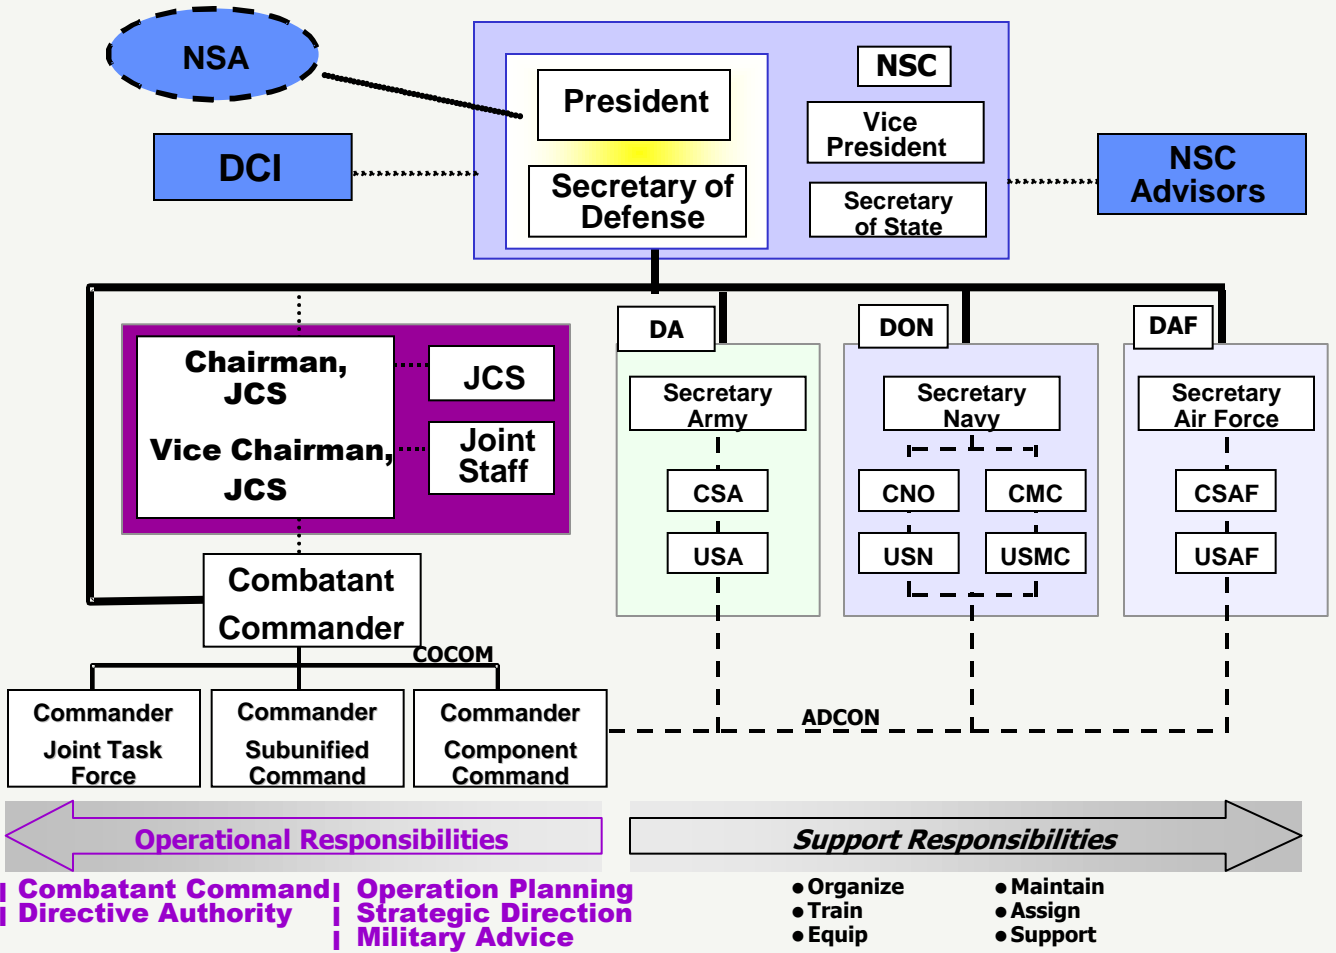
NSA

DCI

President

Secretary of Defense

NSC

Vice President

Secretary of State

NSC Advisors

Chairman, JCS

Vice Chairman, JCS

JCS

Joint Staff

DA

Secretary Army

CSA

USA

DON

Secretary Navy

CNO

CMC

USN

USMC

DAF

Secretary Air Force

CSAF

USAF

Combatant Commander

COCOM

ADCON

Commander Joint Task Force

Commander Subunified Command

Commander Component Command

Operational Responsibilities

Support Responsibilities

Combatant Command
Directive Authority

Operation Planning
Strategic Direction
Military Advice

Organize
Train
Equip

Maintain
Assign
Support